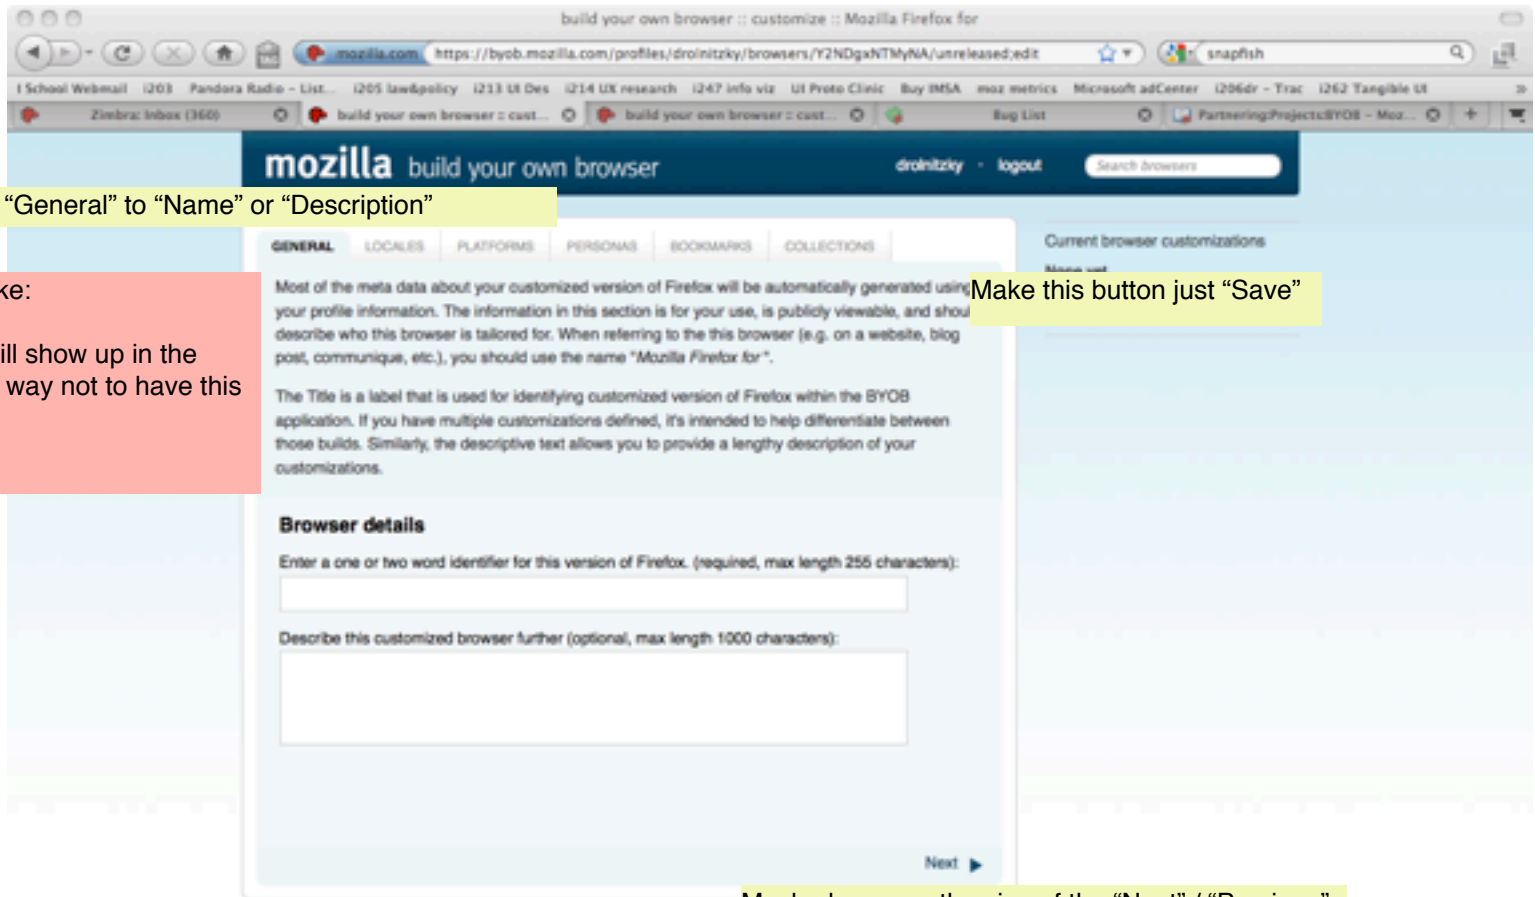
build your own browser :: customize :: Mozilla Firefox for

mozilla.com https://byob.mozilla.com/profiles/drolnitzky/browsers/Y2NDgxNTMyNA/unreleased;edit

snapfish

I School Webmail I203 Pandora Radio - List... I205 law&policy I213 UI Des I214 UX research I247 info viz UI Proto Clinic Buy IMSA moz metrics Microsoft adCenter I206dr - Trac I262 Tangible UI

Zimbra: Inbox (360) build your own browser :: cust... build your own browser :: cust... Bug List Partnering:Projects:BYOB - Moz...

mozilla build your own browser drolnitzky · logout Search browsers

“General” to “Name” or “Description”

ke:

ill show up in the way not to have this

GENERAL LOCALES PLATFORMS PERSONAS BOOKMARKS COLLECTIONS

Most of the meta data about your customized version of Firefox will be automatically generated usin your profile information. The information in this section is for your use, is publicly viewable, and shou describe who this browser is tailored for. When referring to the this browser (e.g. on a website, blog post, communique, etc.), you should use the name "Mozilla Firefox for".

Make this button just “Save”

Current browser customizations

None yet

The Title is a label that is used for identifying customized version of Firefox within the BYOB application. If you have multiple customizations defined, it's intended to help differentiate between those builds. Similarly, the descriptive text allows you to provide a lengthy description of your customizations.

Browser details

Enter a one or two word identifier for this version of Firefox. (required, max length 255 characters):

Describe this customized browser further (optional, max length 1000 characters):

Next

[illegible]